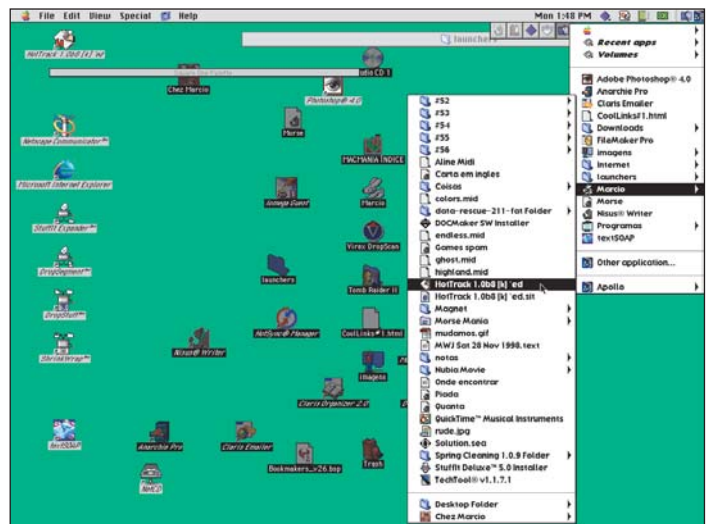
File Edit View Special Help

Mon 1:48 PM

launchers

Recent apps
Volumes

Adobe Photoshop® 4.0
Anarchie Pro
Claris Emailer
CoolLinks#1.html
Downloads
FileMaker Pro
imagens
internet
launchers
Marcio
Morse
Nisus® Writer
Programas
tex5OAP

Other application...

Apollo

#52
#53
#54
#55
#56
Aline Midi
Carta em ingles
Coisas
colors.mid
data-rescue-211-fat Folder
DOCMaker SW Installer
endless.mid
Games spam
ghost.mid
highland.mid
HotTrack 1.0b8 [k] 'ed
HotTrack 1.0b8 [k] 'ed.sit
Magnet
Morse Mania
mudamos.gif
MWJ Sat 28 Nov 1998.text
notas
Nubia Movie
Onde encontrar
Piada
Quanta
QuickTime™ Musical Instruments
rude.jpg
Solution.sea
Spring Cleaning 1.0.9 Folder
StuffIt Deluxe™ 5.0 Installer
TechTool® v1.1.7.1

Desktop Folder
Chez Marcio

HotTrack 1.0b8 [k] 'ed
Chez Marcio
Photoshop® 4.0
Morse
Netscape Communicator™
MACMANIA INDICE
Microsoft Internet Explorer
Amiga Guest
Marcio
StuffIt Expander™
Virex DropScan
DropSegment™
launchers
Tomb Raider II
DropStuff™
HotSync® Manager
CoolLinks#1.html
ShrinkWrap™
Nisus® Writer
imagens
Claris Organizer 2.0
tex5OAP
Anarchie Pro
Claris Emailer
Bookmakers_v26.bsp
Trash
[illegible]